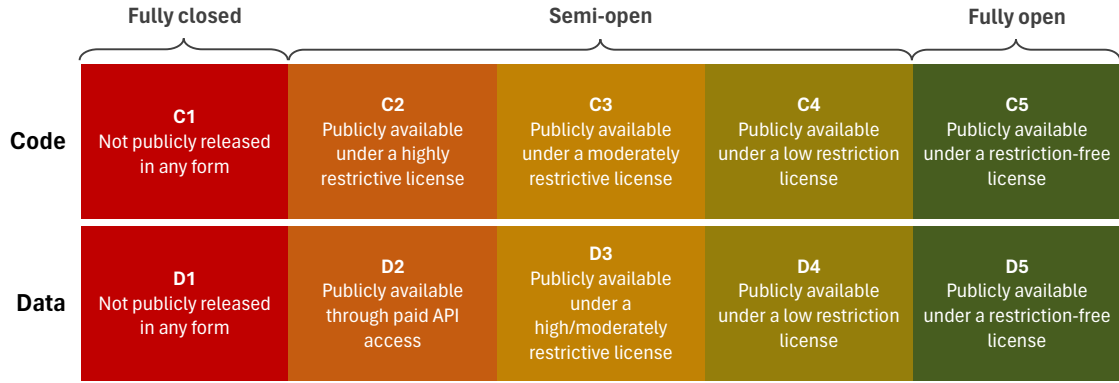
| | Fully closed | Semi-open | | | Fully open |
|---|---|---|---|---|---|
| **Code** | **C1** Not publicly released in any form | **C2** Publicly available under a highly restrictive license | **C3** Publicly available under a moderately restrictive license | **C4** Publicly available under a low restriction license | **C5** Publicly available under a restriction-free license |
| **Data** | **D1** Not publicly released in any form | **D2** Publicly available through paid API access | **D3** Publicly available under a high/moderately restrictive license | **D4** Publicly available under a low restriction license | **D5** Publicly available under a restriction-free license |